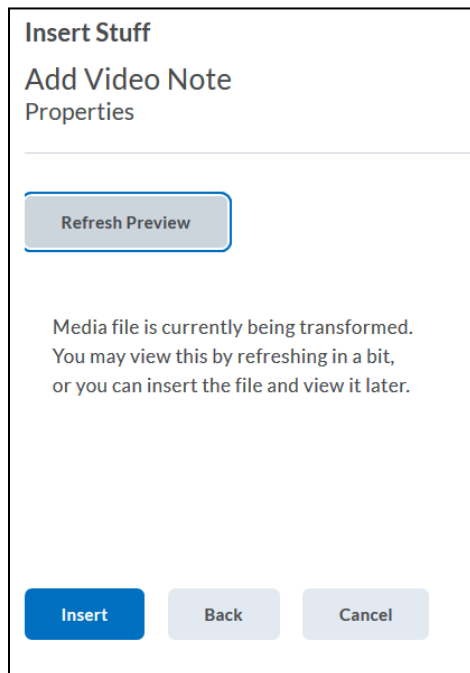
Insert Stuff

Add Video Note

Properties

Refresh Preview

Media file is currently being transformed. You may view this by refreshing in a bit, or you can insert the file and view it later.

Insert

Back

Cancel